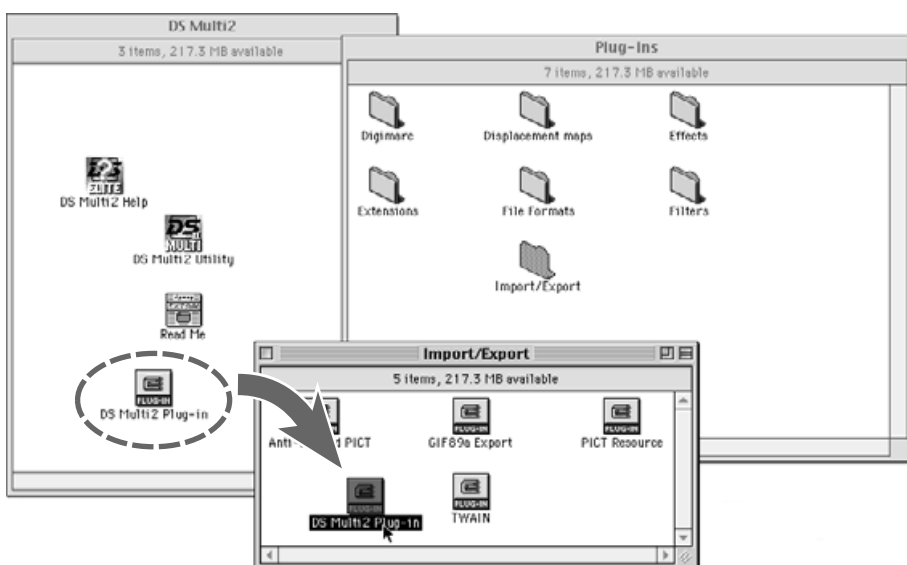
DS Multi2

3 items, 217.3 MB available

DS Multi2 Help

DS Multi2 Utility

Read Me

DS Multi2 Plug-in

Plug-Ins

7 items, 217.3 MB available

Digimarc

Displacement maps

Effects

Extensions

File Formats

Filters

Import/Export

Import/Export

5 items, 217.3 MB available

Anti-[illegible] PICT

GIF89a Export

PICT Resource

DS Multi2 Plug-in

TWAIN